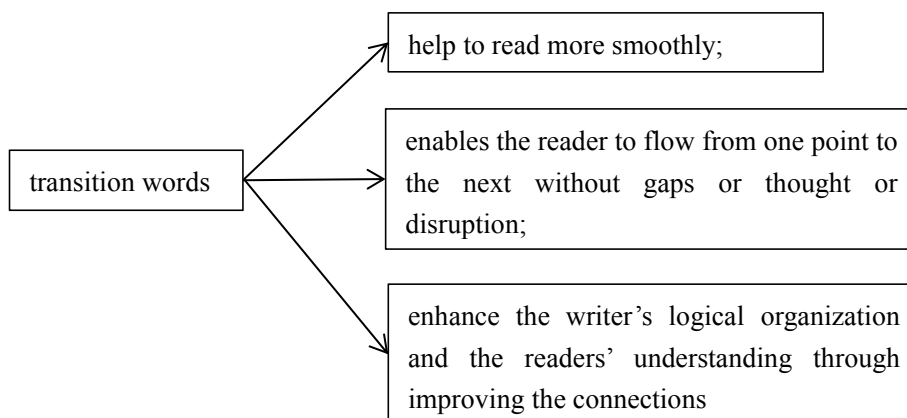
transition words

help to read more smoothly;

enables the reader to flow from one point to the next without gaps or thought or disruption;

enhance the writer’s logical organization and the readers’ understanding through improving the connections